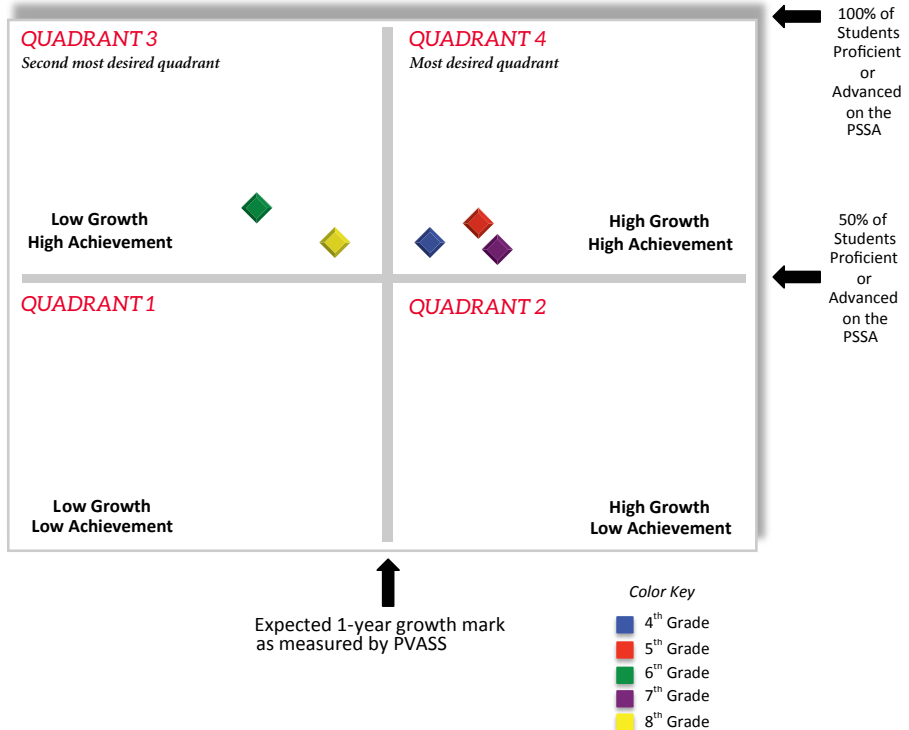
QUADRANT 3
Second most desired quadrant

QUADRANT 4
Most desired quadrant

100% of Students Proficient or Advanced on the PSSA

Low Growth
High Achievement

High Growth
High Achievement

50% of Students Proficient or Advanced on the PSSA

QUADRANT 1

QUADRANT 2

Low Growth
Low Achievement

High Growth
Low Achievement

Expected 1-year growth mark as measured by PVASS

Color Key
$4^{th}$ Grade
$5^{th}$ Grade
$6^{th}$ Grade
$7^{th}$ Grade
$8^{th}$ Grade